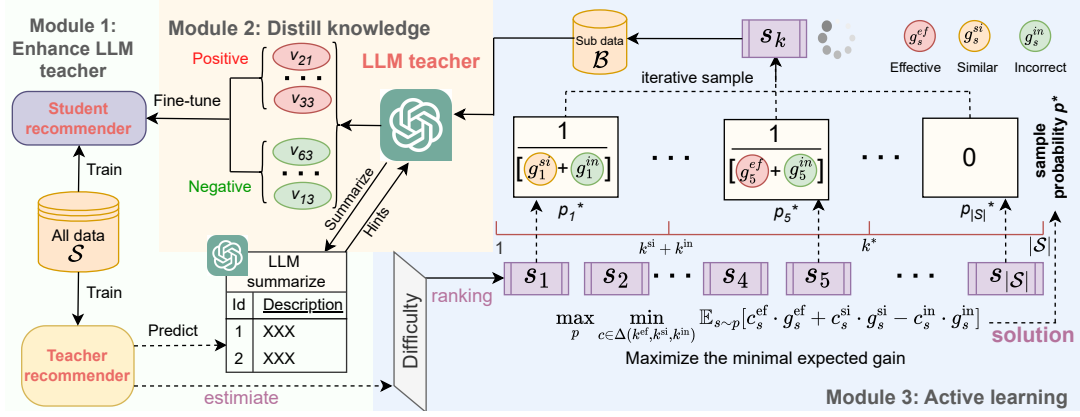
Module 1: Enhance LLM teacher

Student recommender

Train

All data $\mathcal{S}$

Train

Teacher recommender

Fine-tune

Predict

estimiate

Module 2: Distill knowledge

Positive

$v_{21}$

$v_{33}$

Negative

$v_{63}$

$v_{13}$

LLM teacher

Summarize

Hints

LLM summarize

| Id | Description |
|---|---|
| 1 | XXX |
| 2 | XXX |

Sub data $\mathcal{B}$

$s_k$

iterative sample

$g_s^{ef}$ Effective

$g_s^{si}$ Similar

$g_s^{in}$ Incorrect

$\frac{1}{[g_1^{si}+g_1^{in}]}$

$\frac{1}{[g_5^{ef}+g_5^{in}]}$

0

sample probability $p^*$

$p_1{}^*$

$p_5{}^*$

$p_{|S|}{}^*$

1

$k^{si}+k^{in}$

$k^*$

$|\mathcal{S}|$

Difficulty

ranking

$s_1$ $s_2$ $s_4$ $s_5$ $s_{|\mathcal{S}|}$

$\max_{p} \min_{c\in\Delta(k^{ef},k^{si},k^{in})} \mathbb{E}_{s\sim p}[c_s^{ef}\cdot g_s^{ef}+c_s^{si}\cdot g_s^{si}-c_s^{in}\cdot g_s^{in}]$

Maximize the minimal expected gain

solution

Module 3: Active learning